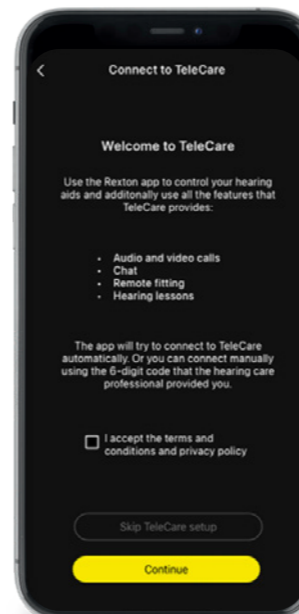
<

Connect to TeleCare

Welcome to TeleCare

Use the Rexton app to control your hearing aids and additonally use all the features that TeleCare provides:

- Audio and video calls
- Chat
- Remote fitting
- Hearing lessons

The app will try to connect to TeleCare automatically. Or you can connect manually using the 6-digit code that the hearing care professional provided you.

I accept the terms and conditions and privacy policy

Skip TeleCare setup

Continue